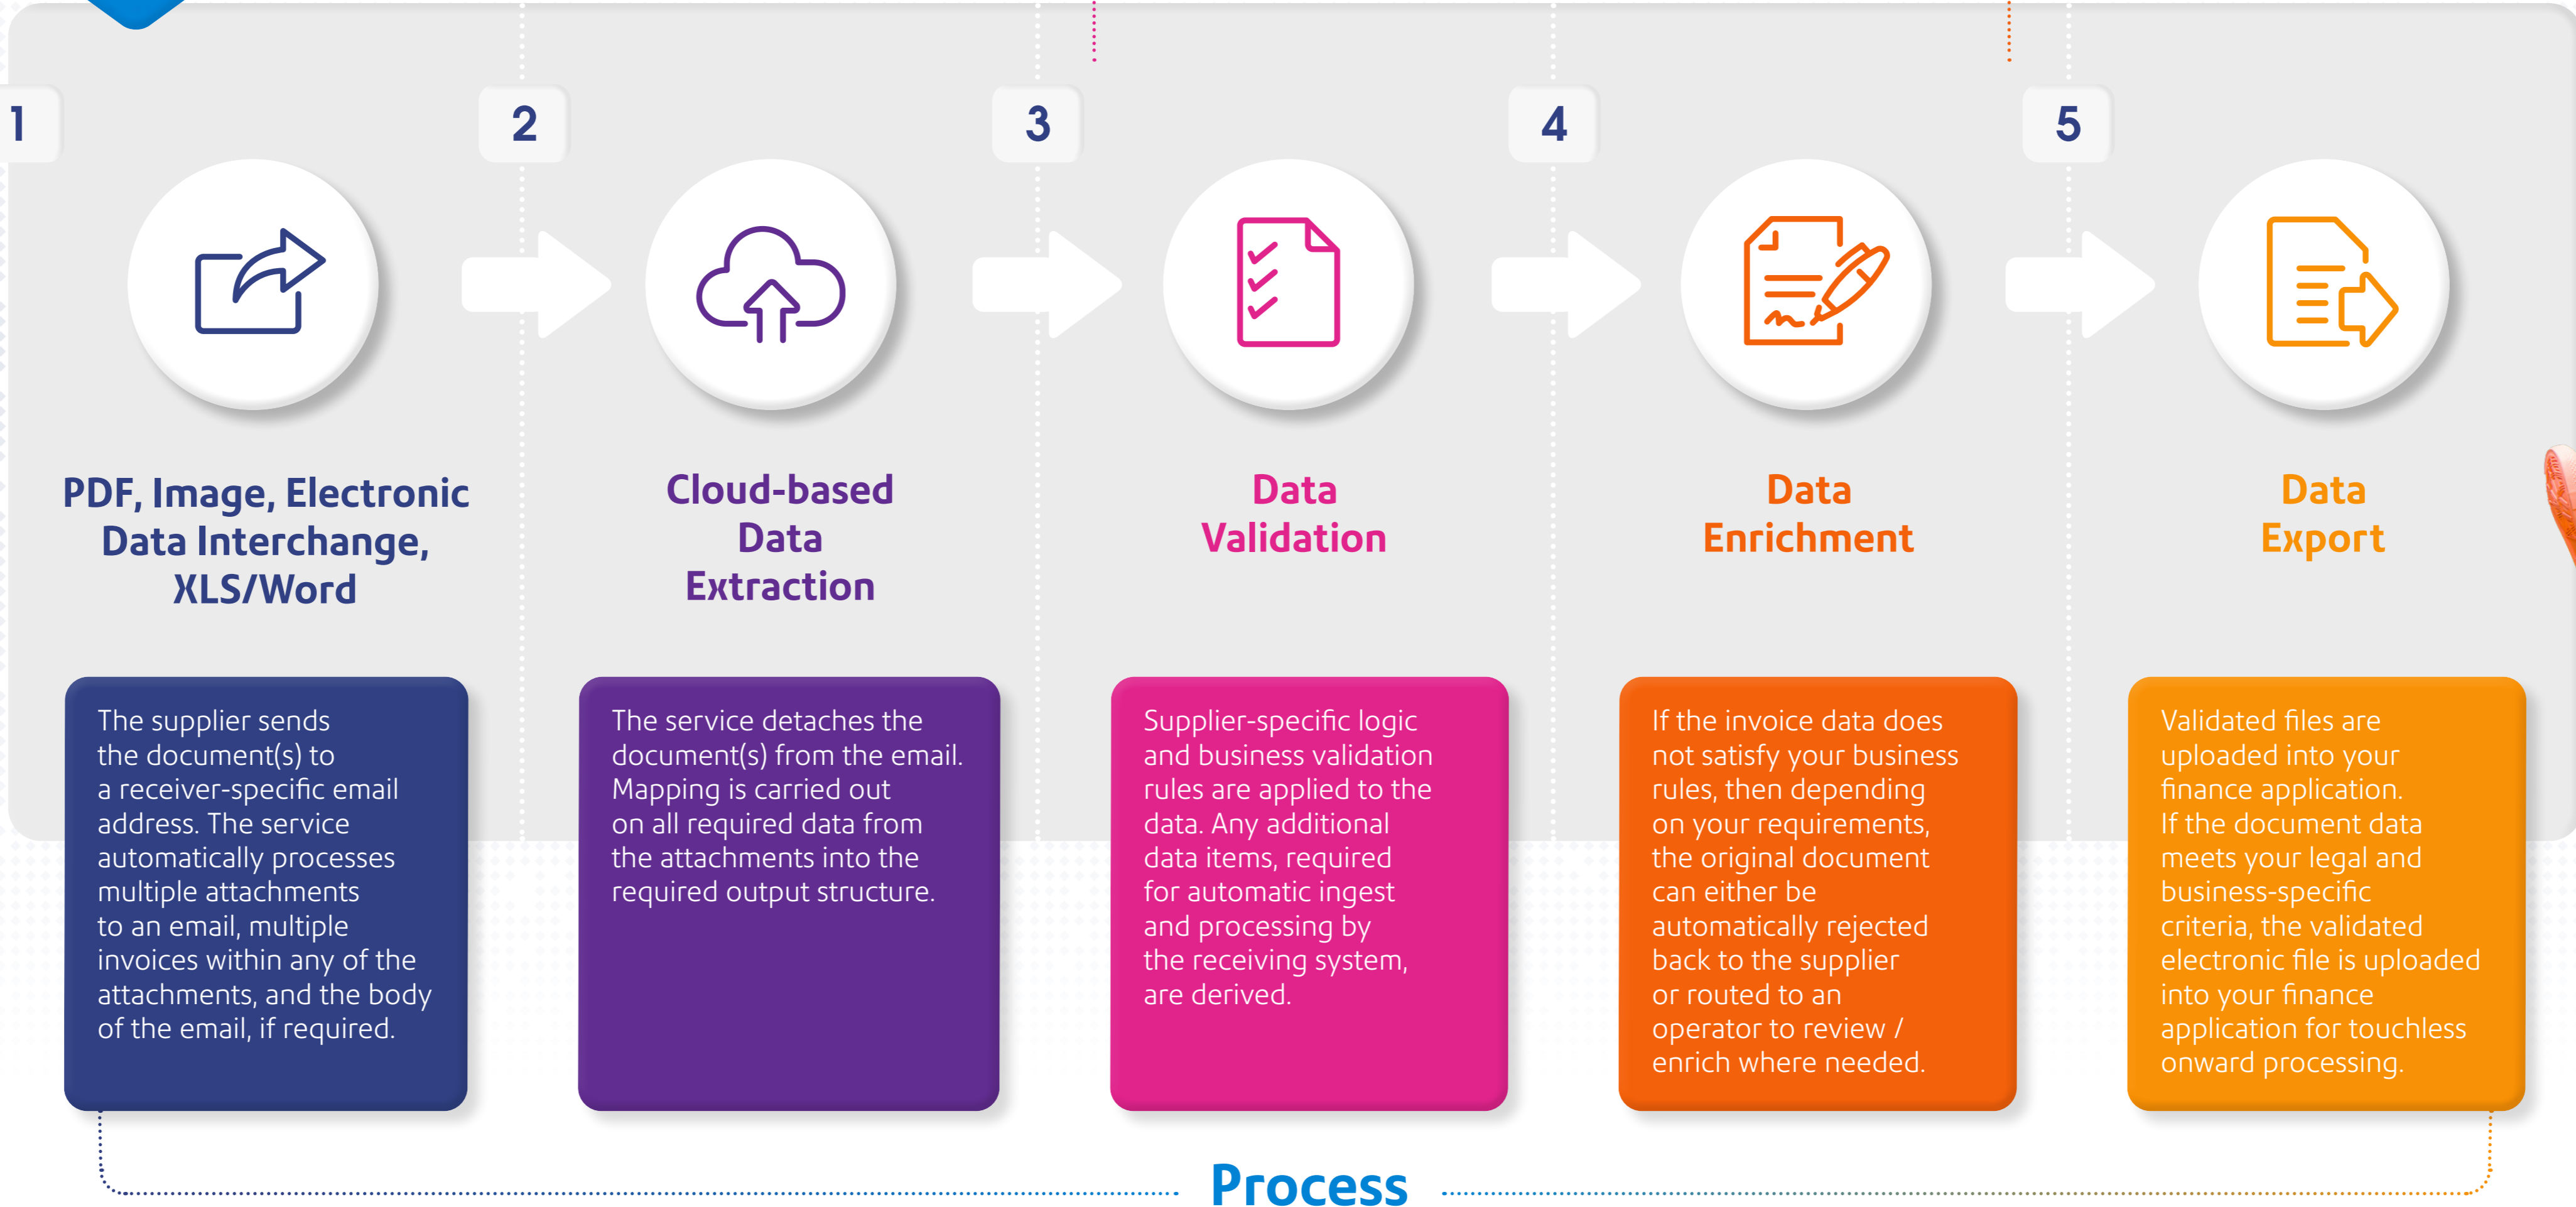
1

PDF, Image, Electronic Data Interchange, XLS/Word

The supplier sends the document(s) to a receiver-specific email address. The service automatically processes multiple attachments to an email, multiple invoices within any of the attachments, and the body of the email, if required.

2

Cloud-based Data Extraction

The service detaches the document(s) from the email. Mapping is carried out on all required data from the attachments into the required output structure.

3

Data Validation

Supplier-specific logic and business validation rules are applied to the data. Any additional data items, required for automatic ingest and processing by the receiving system, are derived.

4

Data Enrichment

If the invoice data does not satisfy your business rules, then depending on your requirements, the original document can either be automatically rejected back to the supplier or routed to an operator to review / enrich where needed.

5

Data Export

Validated files are uploaded into your finance application. If the document data meets your legal and business-specific criteria, the validated electronic file is uploaded into your finance application for touchless onward processing.

Process